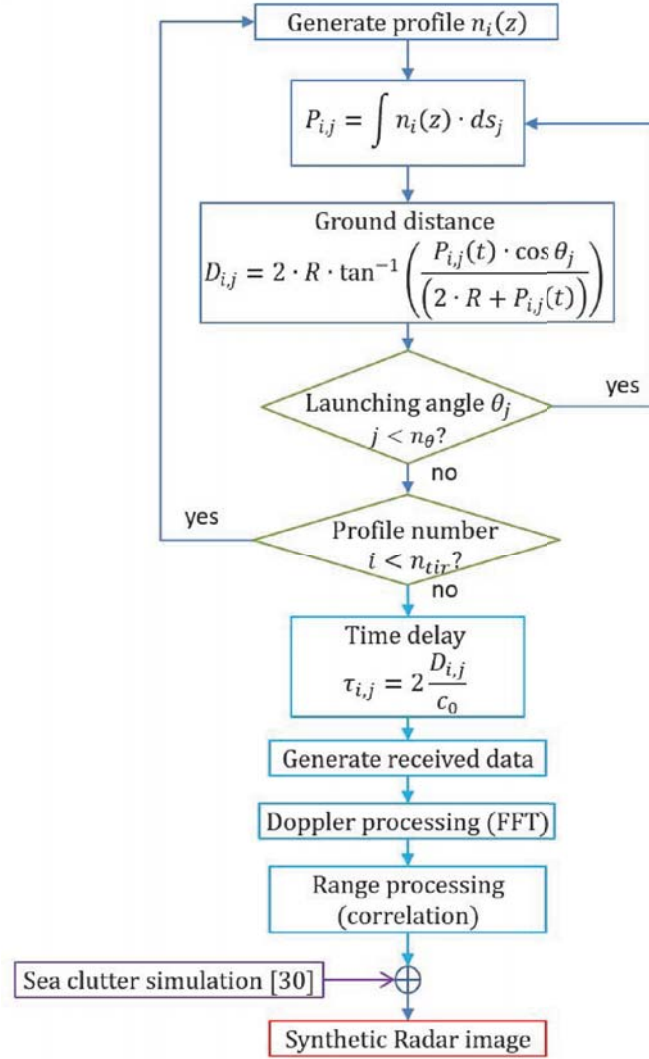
Generate profile $n_i(z)$

$P_{i,j} = \int n_i(z) \cdot ds_j$

Ground distance
$D_{i,j} = 2 \cdot R \cdot \tan^{-1}\left(\frac{P_{i,j}(t) \cdot \cos\theta_j}{\left(2 \cdot R + P_{i,j}(t)\right)}\right)$

Launching angle $\theta_j$
$j < n_\theta$?

yes

no

yes

Profile number
$i < n_{tir}$?

no

Time delay
$\tau_{i,j} = 2\frac{D_{i,j}}{c_0}$

Generate received data

Doppler processing (FFT)

Range processing (correlation)

Sea clutter simulation [30]

Synthetic Radar image